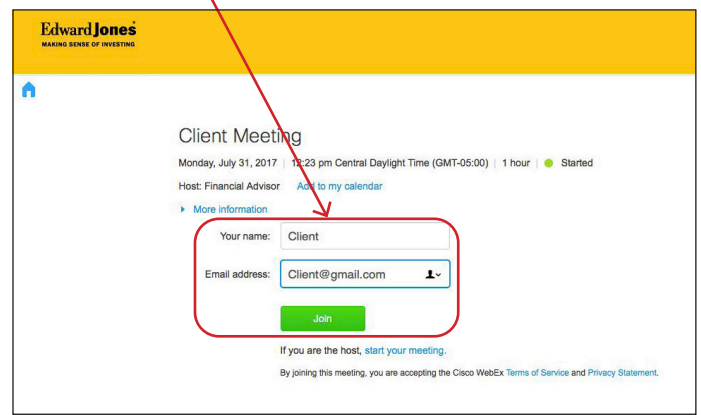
Edward Jones
MAKING SENSE OF INVESTING

Client Meeting

Monday, July 31, 2017 | 12:23 pm Central Daylight Time (GMT-05:00) | 1 hour | Started

Host: Financial Advisor Add to my calendar

More information

Your name: Client

Email address: Client@gmail.com

Join

If you are the host, start your meeting.

By joining this meeting, you are accepting the Cisco WebEx Terms of Service and Privacy Statement.